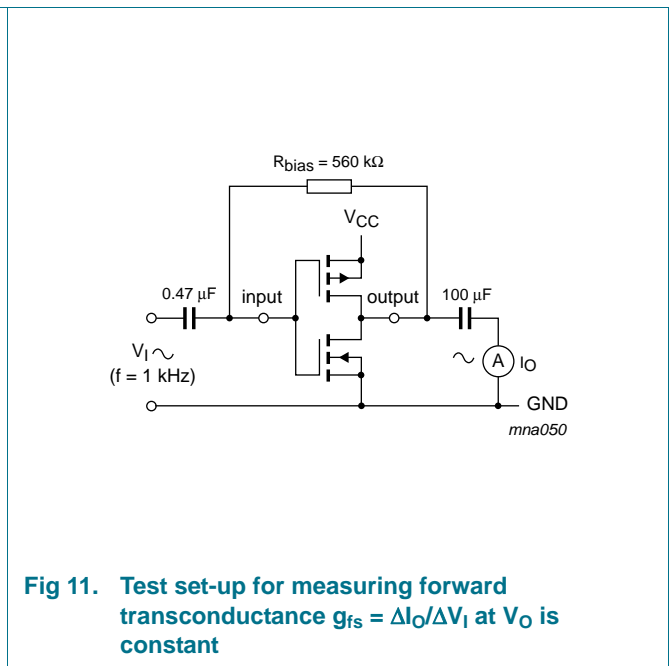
$R_{bias}$ = 560 kΩ

$V_{CC}$

0.47 μF

input

output

100 μF

$V_I$ ~

(f = 1 kHz)

~ A $I_O$

GND

mna050

Fig 11. Test set-up for measuring forward transconductance $g_{fs} = \Delta I_O/\Delta V_I$ at $V_O$ is constant